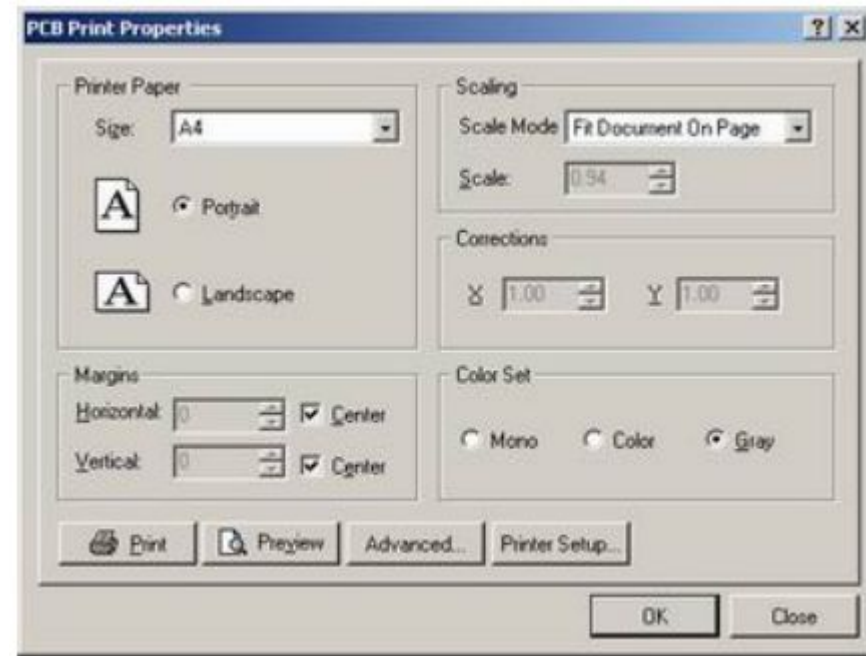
PCB Print Properties

? X

Printer Paper

Size: A4

A Portrait

A Landscape

Scaling

Scale Mode Fit Document On Page

Scale: 0.94

Corrections

X 1.00 Y 1.00

Margins

Horizontal: 0 Center

Vertical: 0 Center

Color Set

Mono Color Gray

Print Preview Advanced... Printer Setup...

OK Close